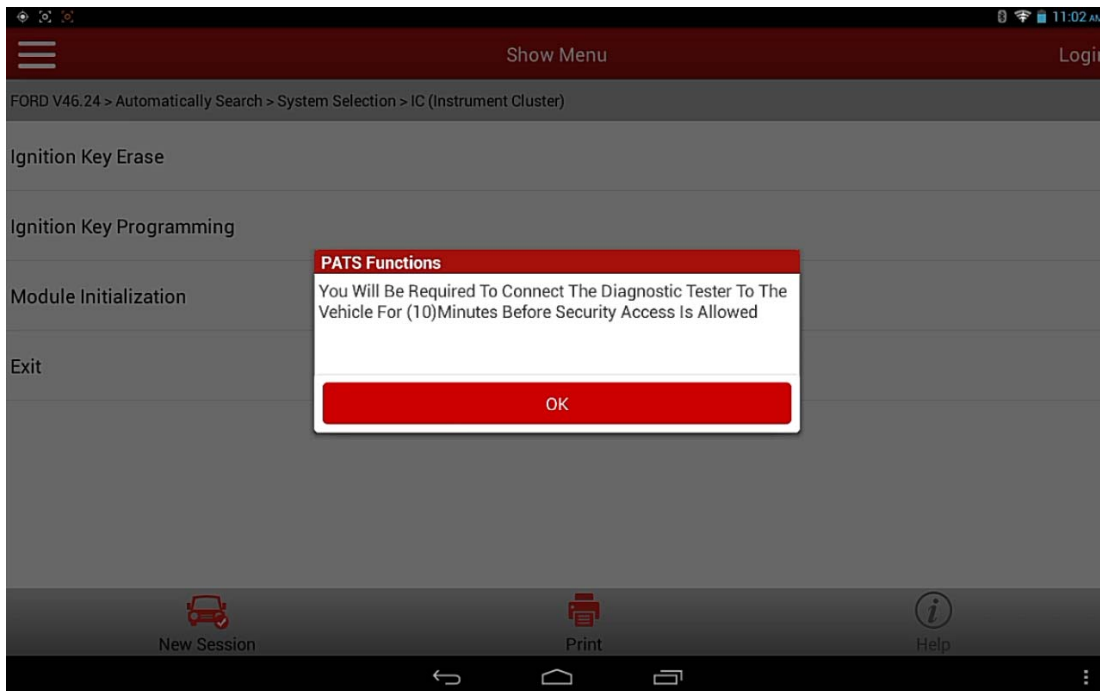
11:02 AM

Show Menu

Logi

FORD V46.24 > Automatically Search > System Selection > IC (Instrument Cluster)

Ignition Key Erase

Ignition Key Programming

Module Initialization

Exit

PATS Functions

You Will Be Required To Connect The Diagnostic Tester To The Vehicle For (10)Minutes Before Security Access Is Allowed

OK

New Session

Print

Help